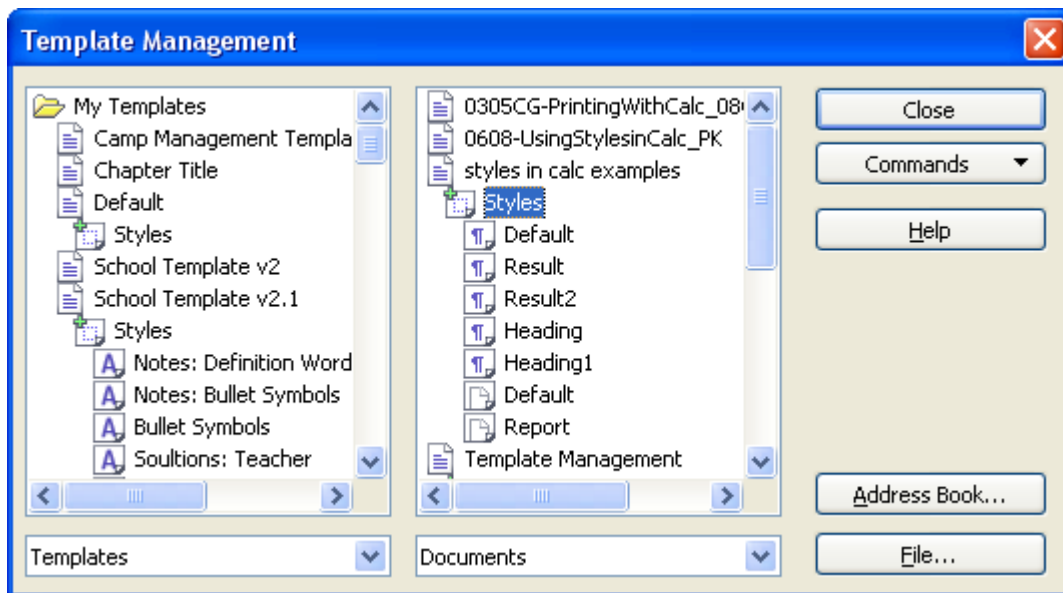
Template Management

My Templates
Camp Management Templa
Chapter Title
Default
Styles
School Template v2
School Template v2.1
Styles
Notes: Definition Word
Notes: Bullet Symbols
Bullet Symbols
Soultions: Teacher

0305CG-PrintingWithCalc_08
0608-UsingStylesinCalc_PK
styles in calc examples
Styles
Default
Result
Result2
Heading
Heading1
Default
Report
Template Management

Close
Commands
Help
Address Book...
File...

Templates
Documents